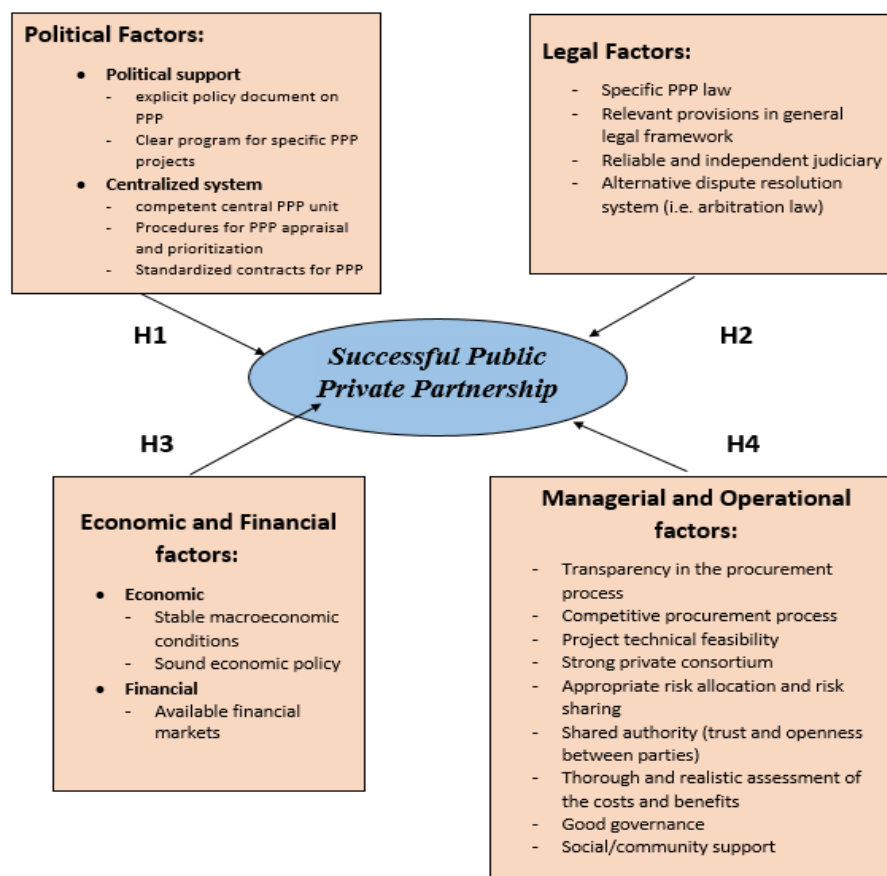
Political Factors:

- Political support
  - explicit policy document on PPP
  - Clear program for specific PPP projects
- Centralized system
  - competent central PPP unit
  - Procedures for PPP appraisal and prioritization
  - Standardized contracts for PPP

Legal Factors:

- Specific PPP law
- Relevant provisions in general legal framework
- Reliable and independent judiciary
- Alternative dispute resolution system (i.e. arbitration law)

H1

H2

Successful Public Private Partnership

H3

H4

Economic and Financial factors:

- Economic
  - Stable macroeconomic conditions
  - Sound economic policy
- Financial
  - Available financial markets

Managerial and Operational factors:

- Transparency in the procurement process
- Competitive procurement process
- Project technical feasibility
- Strong private consortium
- Appropriate risk allocation and risk sharing
- Shared authority (trust and openness between parties)
- Thorough and realistic assessment of the costs and benefits
- Good governance
- Social/community support